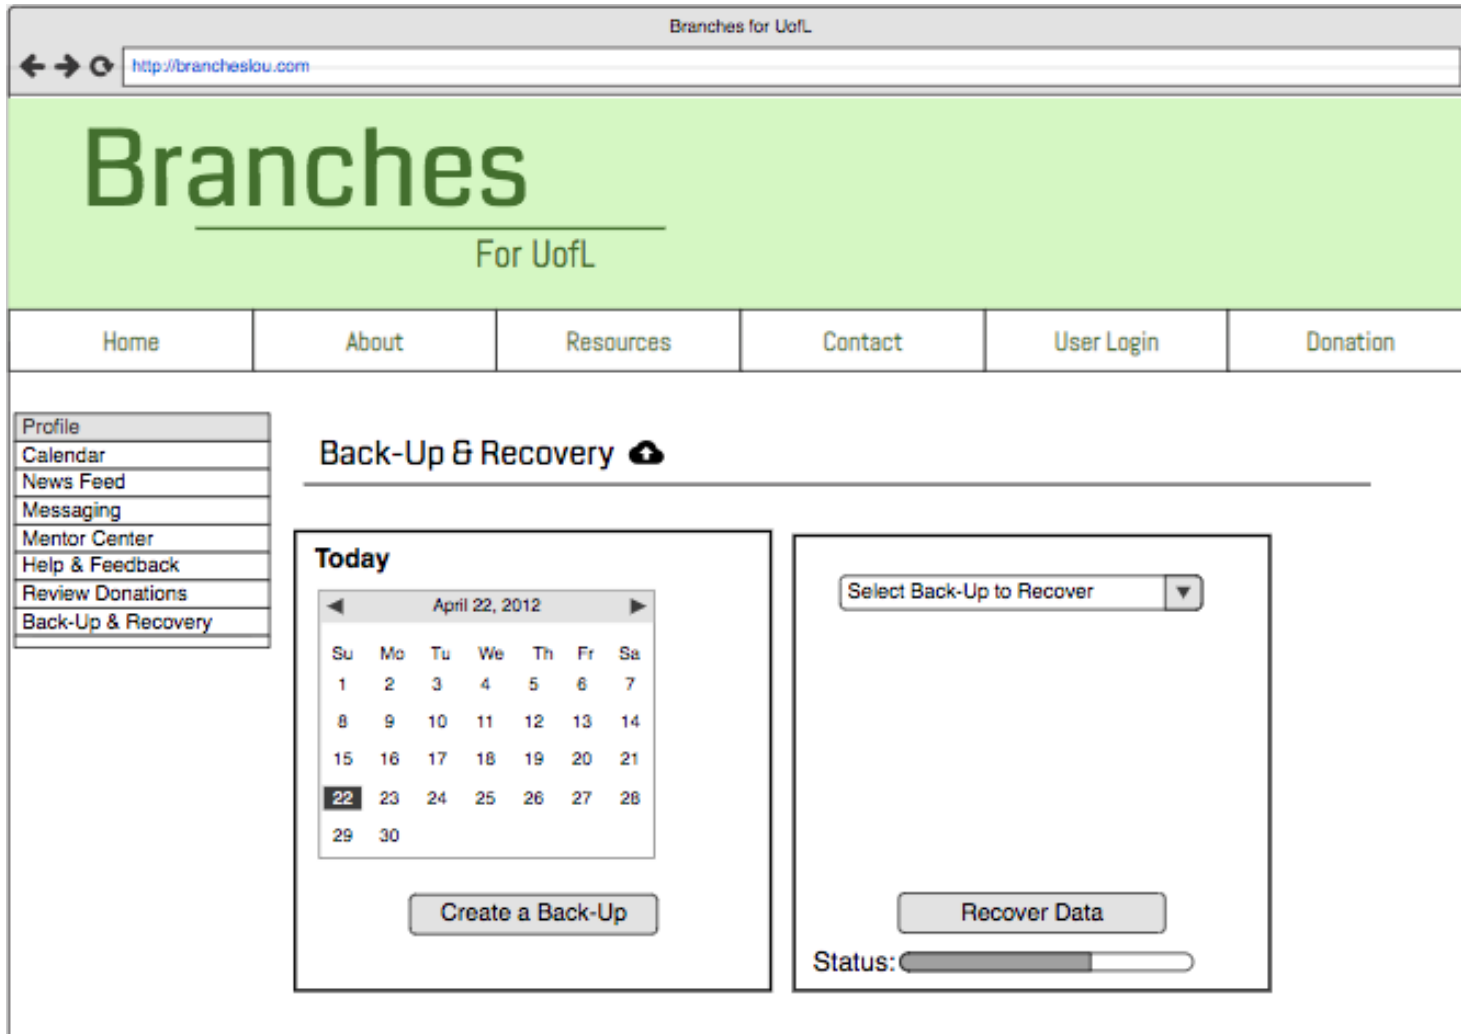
Branches for UofL

http://brancheslou.com

Branches

For UofL

Home | About | Resources | Contact | User Login | Donation

Profile
Calendar
News Feed
Messaging
Mentor Center
Help & Feedback
Review Donations
Back-Up & Recovery

Back-Up & Recovery

Today

April 22, 2012

| Su | Mo | Tu | We | Th | Fr | Sa |
|---|---|---|---|---|---|---|
| 1 | 2 | 3 | 4 | 5 | 6 | 7 |
| 8 | 9 | 10 | 11 | 12 | 13 | 14 |
| 15 | 16 | 17 | 18 | 19 | 20 | 21 |
| 22 | 23 | 24 | 25 | 26 | 27 | 28 |
| 29 | 30 | | | | | |

Create a Back-Up

Select Back-Up to Recover

Recover Data

Status: